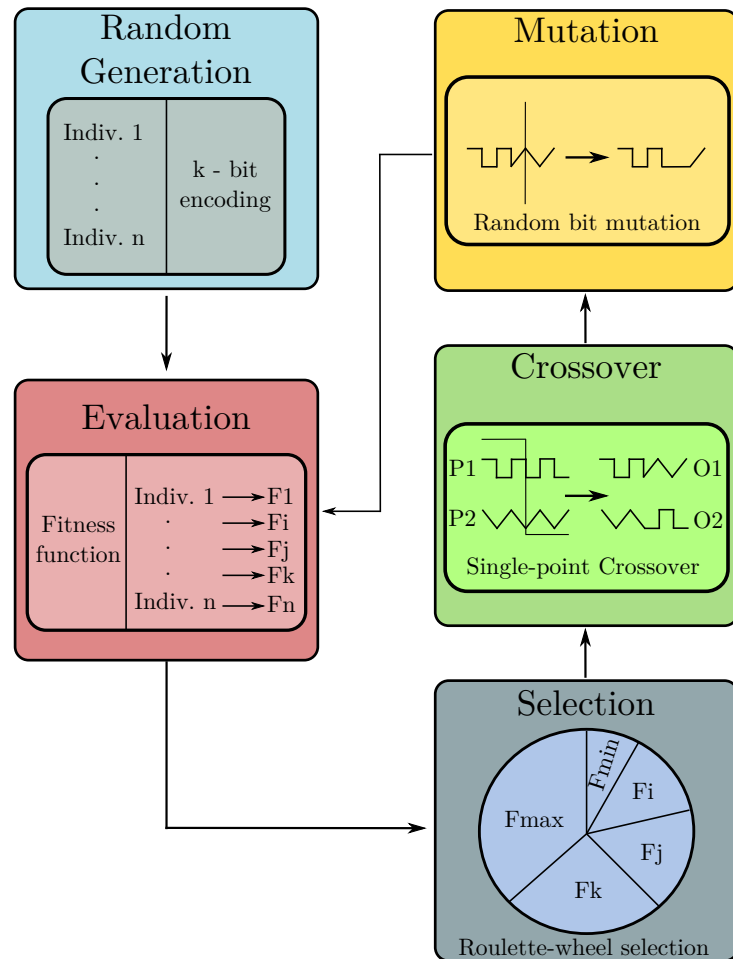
Random Generation

Indiv. 1
.
.
.
Indiv. n

k - bit encoding

Mutation

Random bit mutation

Evaluation

Fitness function

Indiv. 1 F1
. Fi
. Fj
. Fk
Indiv. n Fn

Crossover

P1
P2
O1
O2

Single-point Crossover

Selection

Fmin
Fi
Fj
Fk
Fmax

Roulette-wheel selection